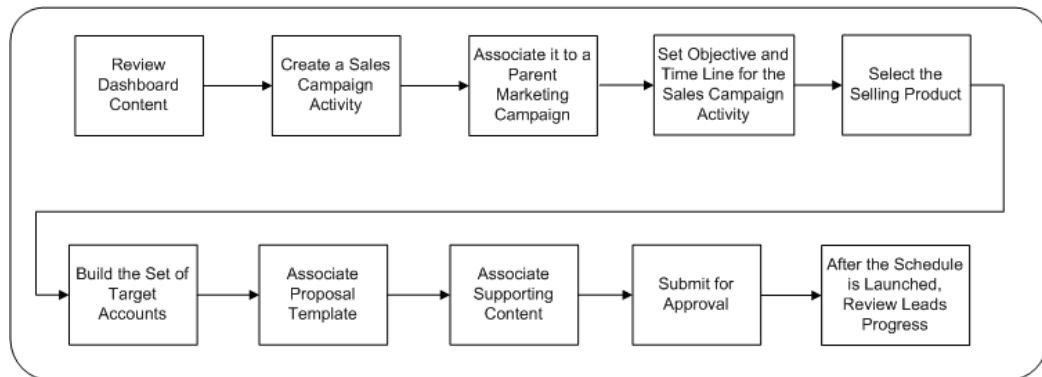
Review Dashboard Content

Create a Sales Campaign Activity

Associate it to a Parent Marketing Campaign

Set Objective and Time Line for the Sales Campaign Activity

Select the Selling Product

Build the Set of Target Accounts

Associate Proposal Template

Associate Supporting Content

Submit for Approval

After the Schedule is Launched, Review Leads Progress